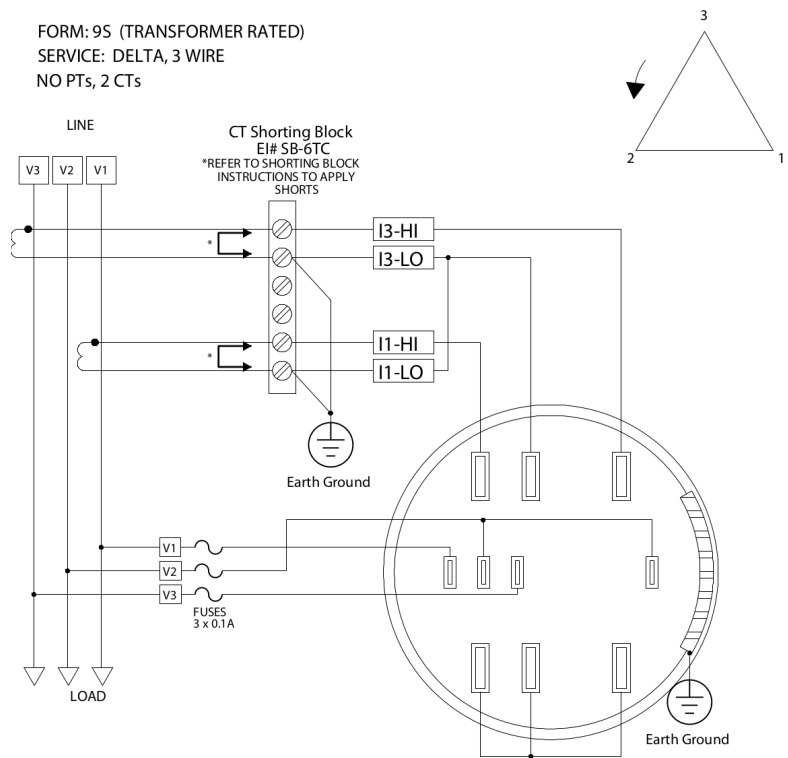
FORM: 9S (TRANSFORMER RATED)
SERVICE: DELTA, 3 WIRE
NO PTs, 2 CTs

3
2
1

LINE
V3 V2 V1

CT Shorting Block
EI# SB-6TC
*REFER TO SHORTING BLOCK INSTRUCTIONS TO APPLY SHORTS

*
*

I3-HI
I3-LO
I1-HI
I1-LO

Earth Ground

V1
V2
V3
FUSES
3 x 0.1A

LOAD

Earth Ground